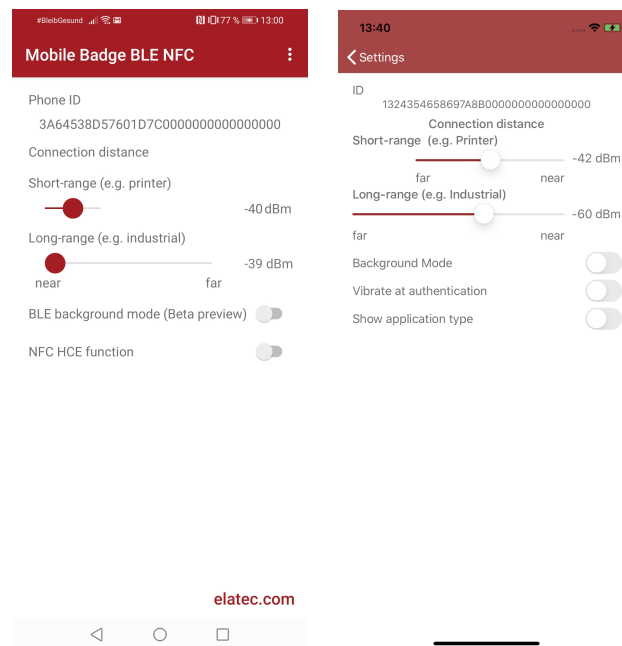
#BleibGesund 77 % 13:00

Mobile Badge BLE NFC

Phone ID

3A64538D57601D7C0000000000000000

Connection distance

Short-range (e.g. printer)

-40 dBm

Long-range (e.g. industrial)

-39 dBm

near far

BLE background mode (Beta preview)

NFC HCE function

elatec.com

13:40

Settings

ID

1324354658697A8B0000000000000000

Connection distance

Short-range (e.g. Printer)

-42 dBm

far near

Long-range (e.g. Industrial)

-60 dBm

far near

Background Mode

Vibrate at authentication

Show application type